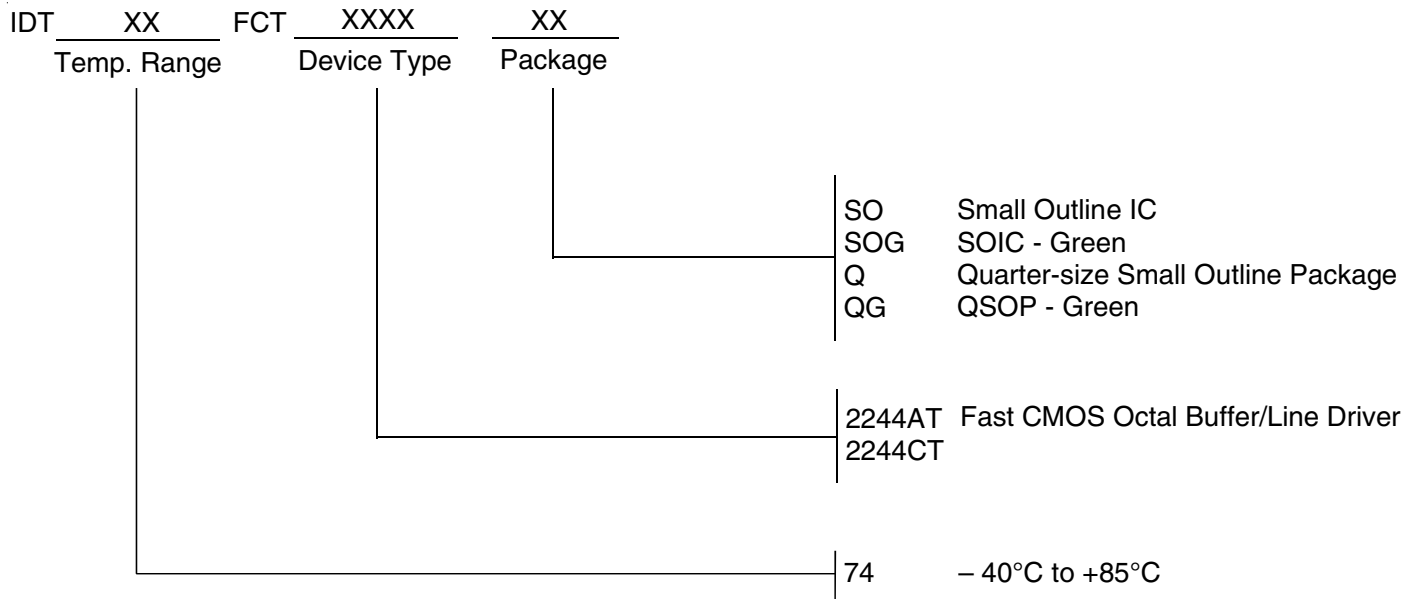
IDT XX FCT XXXX XX
Temp. Range Device Type Package

SO Small Outline IC
SOG SOIC - Green
Q Quarter-size Small Outline Package
QG QSOP - Green

2244AT Fast CMOS Octal Buffer/Line Driver
2244CT

74 – 40°C to +85°C